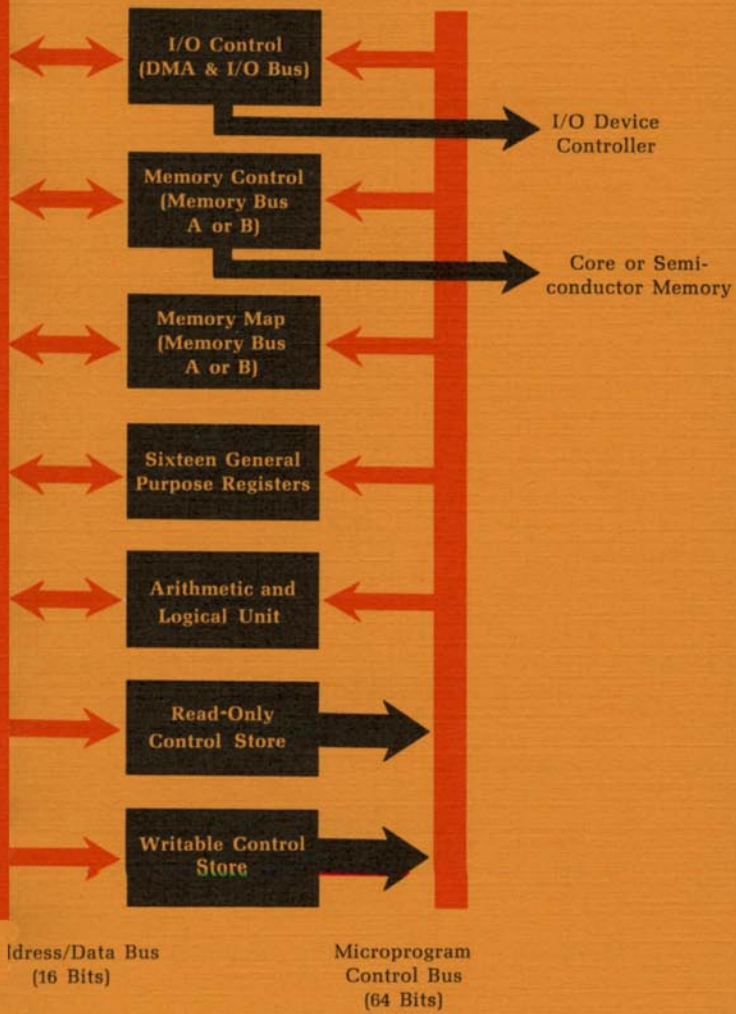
I/O Control (DMA & I/O Bus)

I/O Device Controller

Memory Control (Memory Bus A or B)

Core or Semiconductor Memory

Memory Map (Memory Bus A or B)

Sixteen General Purpose Registers

Arithmetic and Logical Unit

Read-Only Control Store

Writable Control Store

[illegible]dress/Data Bus (16 Bits)

Microprogram Control Bus (64 Bits)